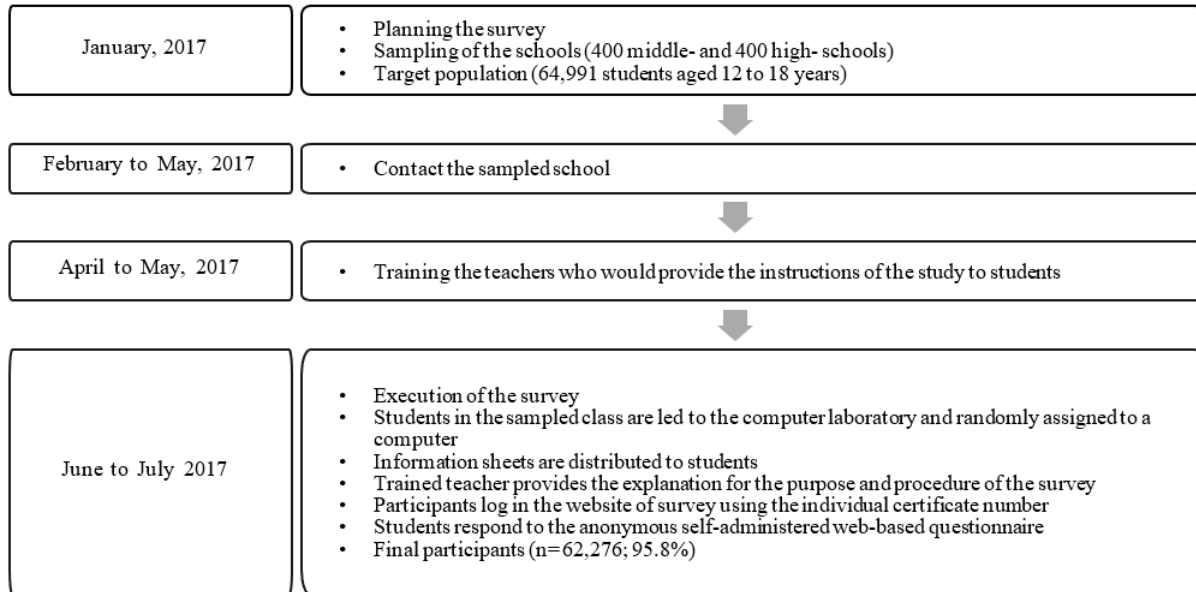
January, 2017

- Planning the survey
- Sampling of the schools (400 middle- and 400 high- schools)
- Target population (64,991 students aged 12 to 18 years)

February to May, 2017

- Contact the sampled school

April to May, 2017

- Training the teachers who would provide the instructions of the study to students

June to July 2017

- Execution of the survey
- Students in the sampled class are led to the computer laboratory and randomly assigned to a computer
- Information sheets are distributed to students
- Trained teacher provides the explanation for the purpose and procedure of the survey
- Participants log in the website of survey using the individual certificate number
- Students respond to the anonymous self-administered web-based questionnaire
- Final participants (n=62,276; 95.8%)